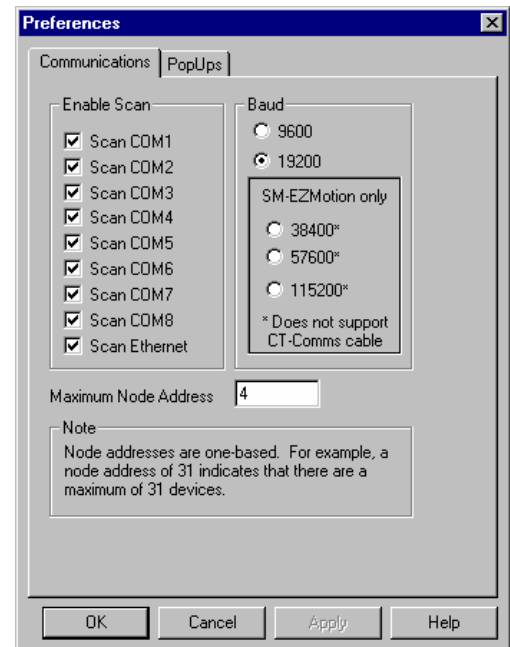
Preferences

Communications | PopUps

Enable Scan
Scan COM1
Scan COM2
Scan COM3
Scan COM4
Scan COM5
Scan COM6
Scan COM7
Scan COM8
Scan Ethernet

Baud
9600
19200

SM-EZMotion only
38400*
57600*
115200*
* Does not support CT-Comms cable

Maximum Node Address 4

Note
Node addresses are one-based. For example, a node address of 31 indicates that there are a maximum of 31 devices.

OK Cancel Apply Help